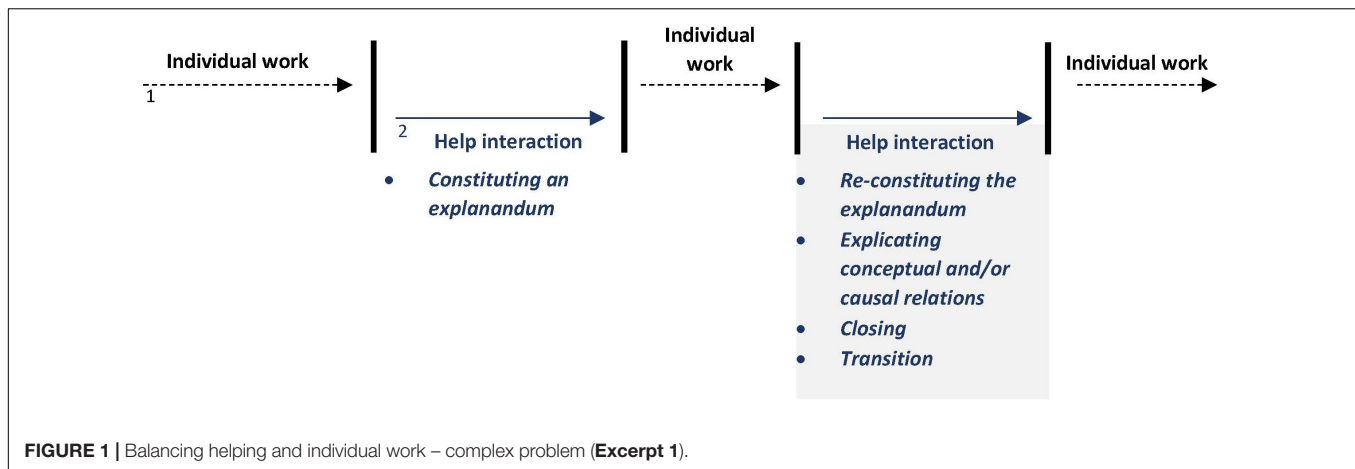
Individual work
1

2
Help interaction
- Constituting an explanandum

Individual work

Help interaction
- Re-constituting the explanandum
- Explicating conceptual and/or causal relations
- Closing
- Transition

Individual work

FIGURE 1 | Balancing helping and individual work – complex problem (Excerpt 1).